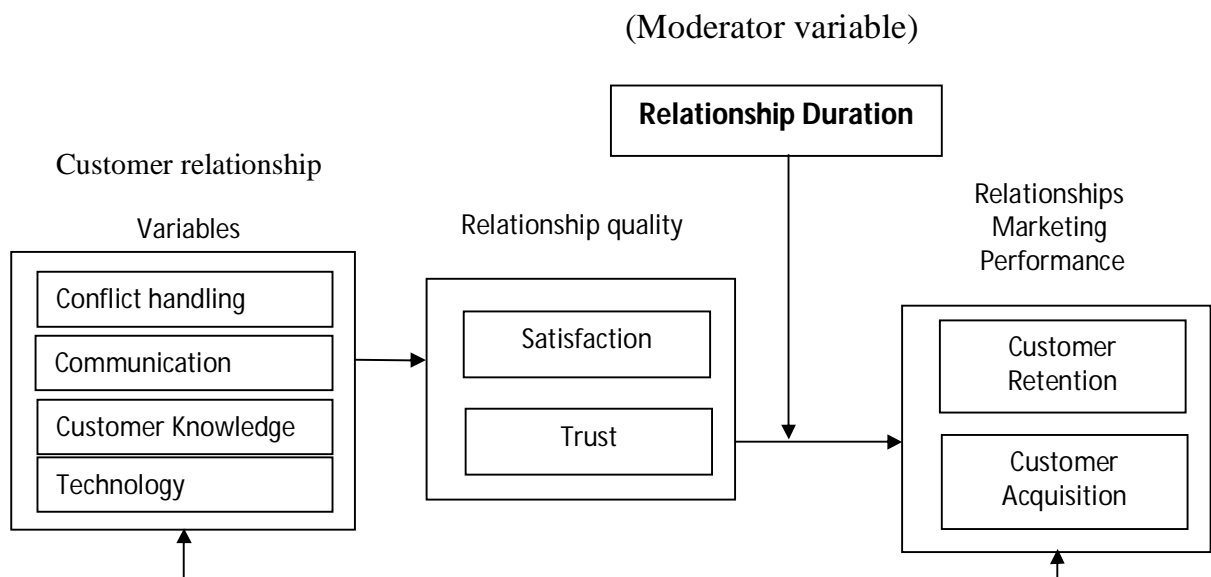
(Moderator variable)

Relationship Duration

Customer relationship

Variables

Conflict handling

Communication

Customer Knowledge

Technology

Relationship quality

Satisfaction

Trust

Relationships Marketing Performance

Customer Retention

Customer Acquisition